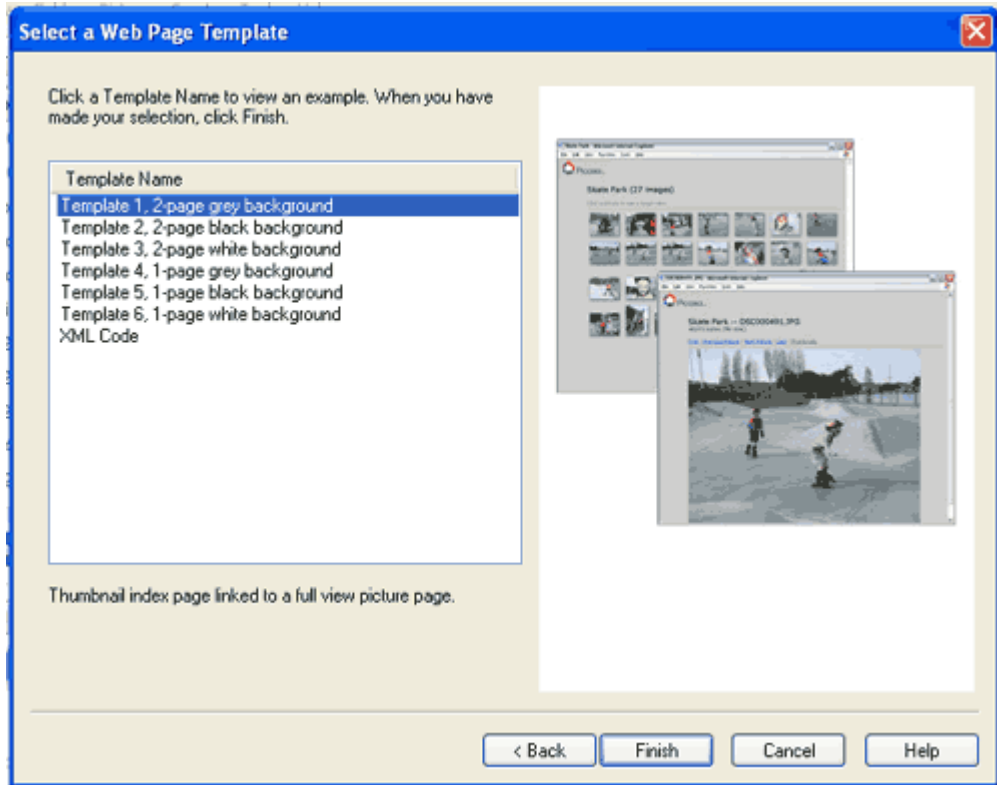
Select a Web Page Template

Click a Template Name to view an example. When you have made your selection, click Finish.

Template Name
Template 1, 2-page grey background
Template 2, 2-page black background
Template 3, 2-page white background
Template 4, 1-page grey background
Template 5, 1-page black background
Template 6, 1-page white background
XML Code

Thumbnail index page linked to a full view picture page.

Skate Park (27 images)

Skate Park -- DSC00049I.JPG

< Back
Finish
Cancel
Help